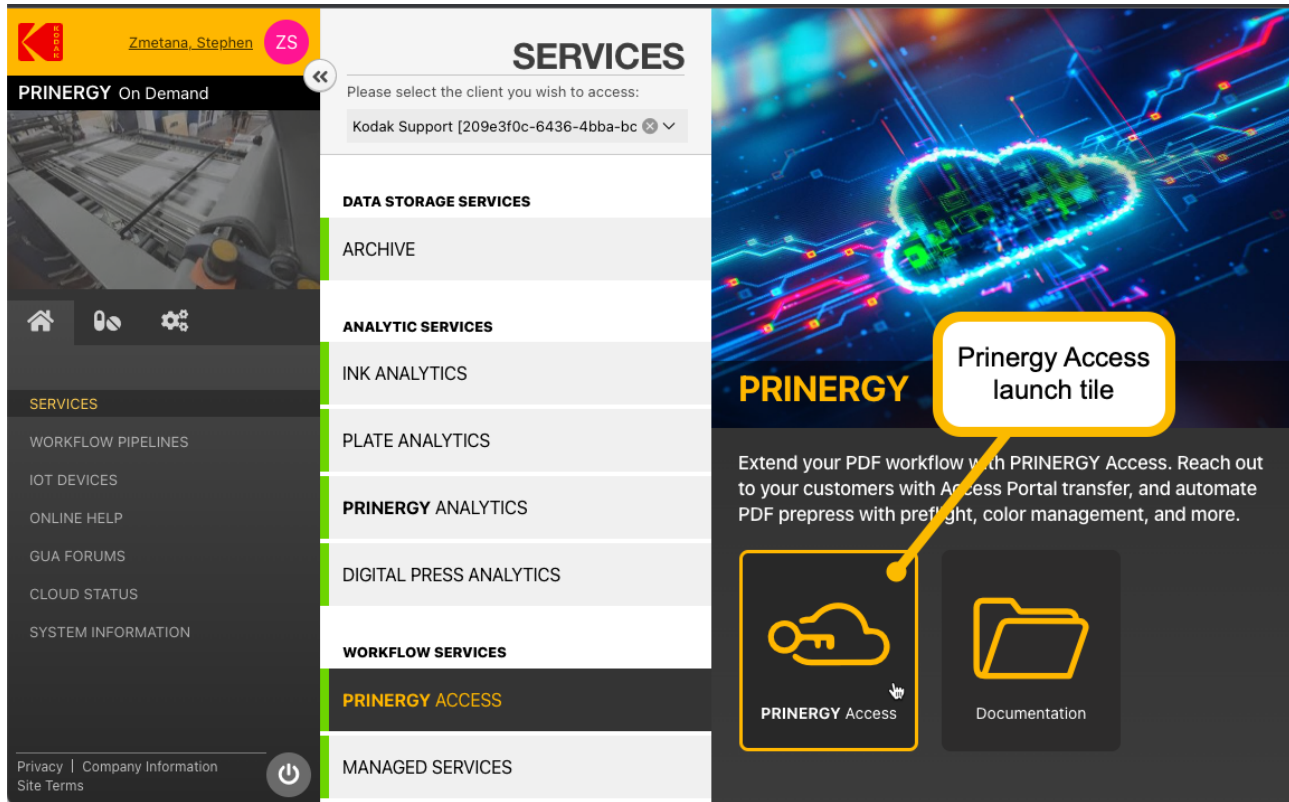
KODAK

Zmetana, Stephen ZS

PRINERGY On Demand

SERVICES

WORKFLOW PIPELINES

IOT DEVICES

ONLINE HELP

GUA FORUMS

CLOUD STATUS

SYSTEM INFORMATION

Privacy | Company Information
Site Terms

SERVICES

Please select the client you wish to access:

Kodak Support [209e3f0c-6436-4bba-bc

DATA STORAGE SERVICES

ARCHIVE

ANALYTIC SERVICES

INK ANALYTICS

PLATE ANALYTICS

PRINERGY ANALYTICS

DIGITAL PRESS ANALYTICS

WORKFLOW SERVICES

PRINERGY ACCESS

MANAGED SERVICES

PRINERGY

Prinergy Access launch tile

Extend your PDF workflow with PRINERGY Access. Reach out to your customers with Access Portal transfer, and automate PDF prepress with preflight, color management, and more.

PRINERGY Access

Documentation